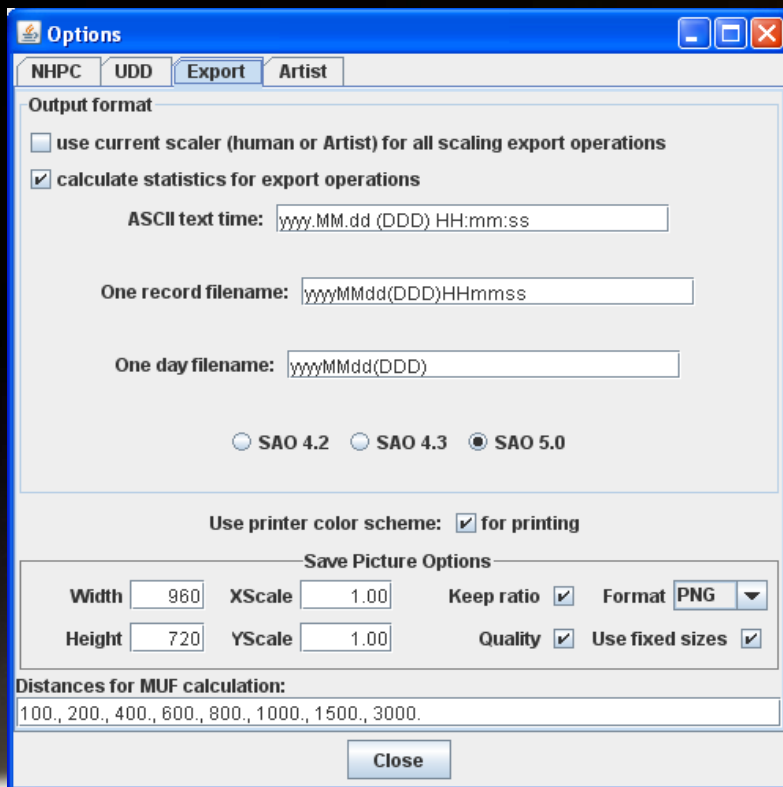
Options

NHPC UDD Export Artist

Output format

use current scaler (human or Artist) for all scaling export operations

calculate statistics for export operations

ASCII text time: yyyy.MM.dd (DDD) HH:mm:ss

One record filename: yyyyMMdd(DDD)HHmmss

One day filename: yyyyMMdd(DDD)

SAO 4.2 SAO 4.3 SAO 5.0

Use printer color scheme: for printing

Save Picture Options

| Width | 960 | XScale | 1.00 | Keep ratio | | Format | PNG |
|---|---|---|---|---|---|---|---|
| Height | 720 | YScale | 1.00 | Quality | | Use fixed sizes | |

Distances for MUF calculation:

100., 200., 400., 600., 800., 1000., 1500., 3000.

Close